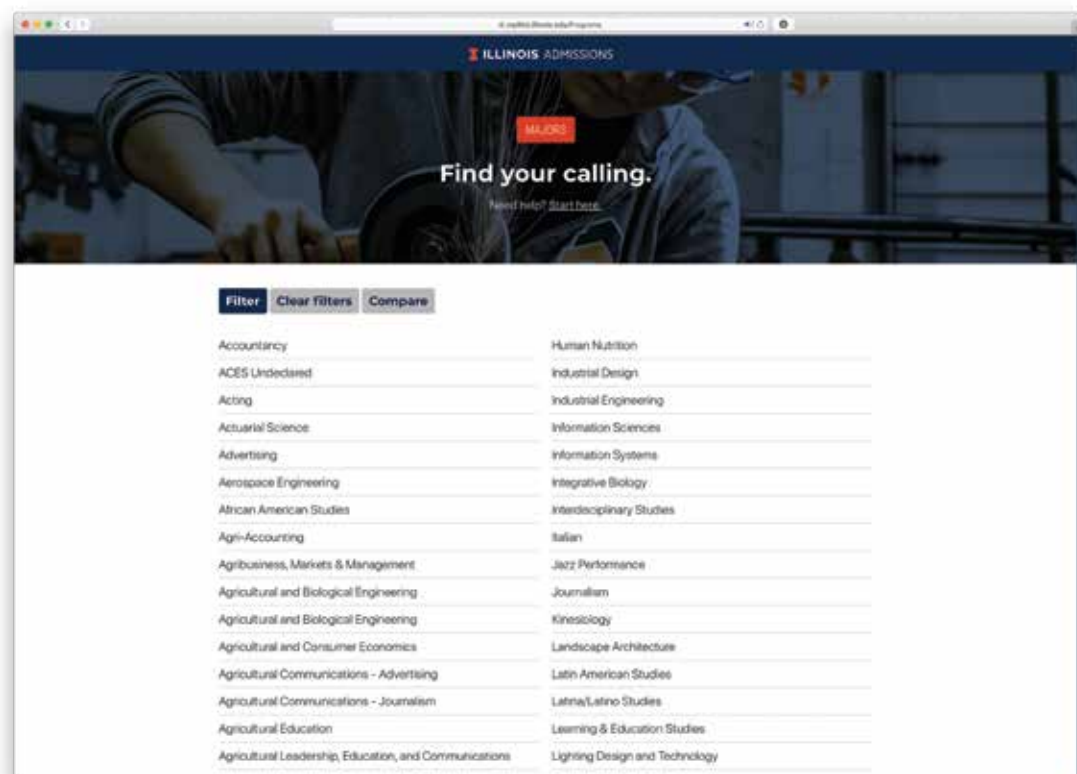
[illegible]

ILLINOIS ADMISSIONS

MAJORS

Find your calling.

Need help? Start here.

Filter Clear filters Compare

Accountancy
ACES Undeclared
Acting
Actuarial Science
Advertising
Aerospace Engineering
African American Studies
Agri-Accounting
Agribusiness, Markets & Management
Agricultural and Biological Engineering
Agricultural and Biological Engineering
Agricultural and Consumer Economics
Agricultural Communications - Advertising
Agricultural Communications - Journalism
Agricultural Education
Agricultural Leadership, Education, and Communications

Human Nutrition
Industrial Design
Industrial Engineering
Information Sciences
Information Systems
Integrative Biology
Interdisciplinary Studies
Italian
Jazz Performance
Journalism
Kinesiology
Landscape Architecture
Latin American Studies
Latina/Latino Studies
Learning & Education Studies
Lighting Design and Technology